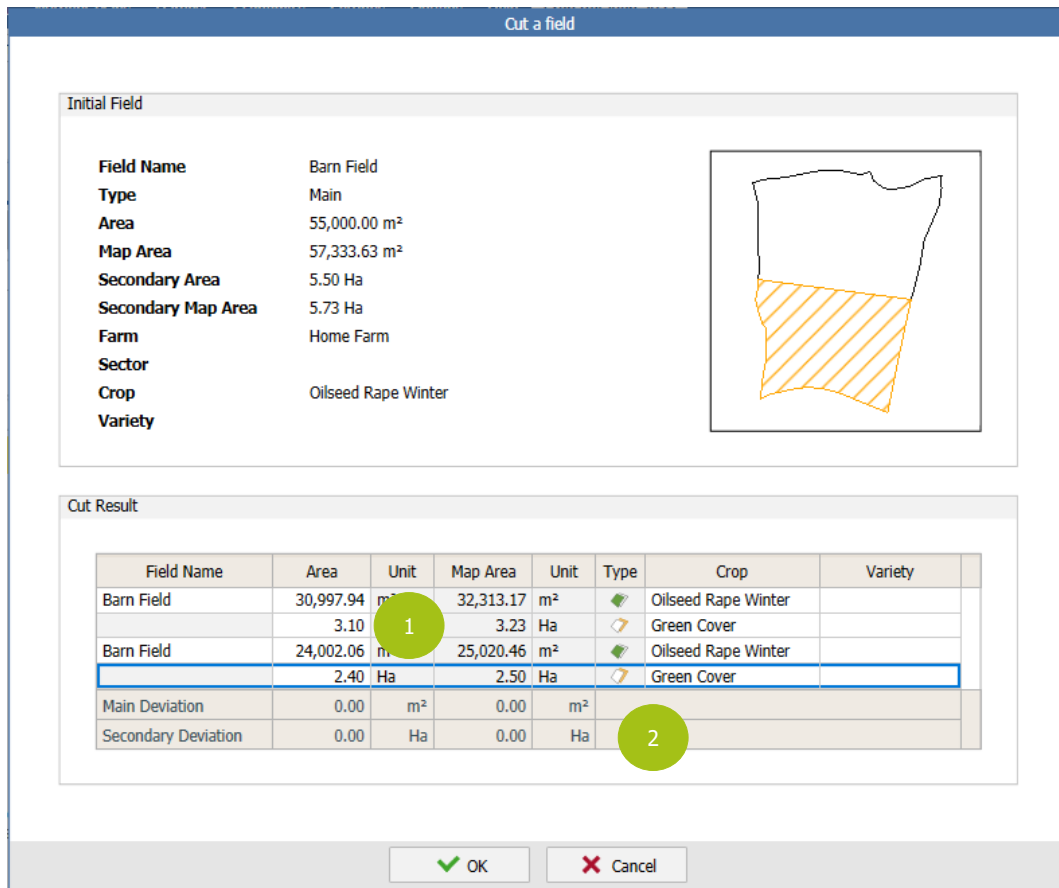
Cut a field

Initial Field

**Field Name** Barn Field
**Type** Main
**Area** 55,000.00 m²
**Map Area** 57,333.63 m²
**Secondary Area** 5.50 Ha
**Secondary Map Area** 5.73 Ha
**Farm** Home Farm
**Sector**
**Crop** Oilseed Rape Winter
**Variety**

Cut Result

| Field Name | Area | Unit | Map Area | Unit | Type | Crop | Variety |
|---|---|---|---|---|---|---|---|
| Barn Field | 30,997.94 | m² | 32,313.17 | m² | | Oilseed Rape Winter | |
| | 3.10 | | 3.23 | Ha | | Green Cover | |
| Barn Field | 24,002.06 | m | 25,020.46 | m² | | Oilseed Rape Winter | |
| | 2.40 | Ha | 2.50 | Ha | | Green Cover | |
| Main Deviation | 0.00 | m² | 0.00 | m² | | | |
| Secondary Deviation | 0.00 | Ha | 0.00 | Ha | | | |

1

2

OK
Cancel